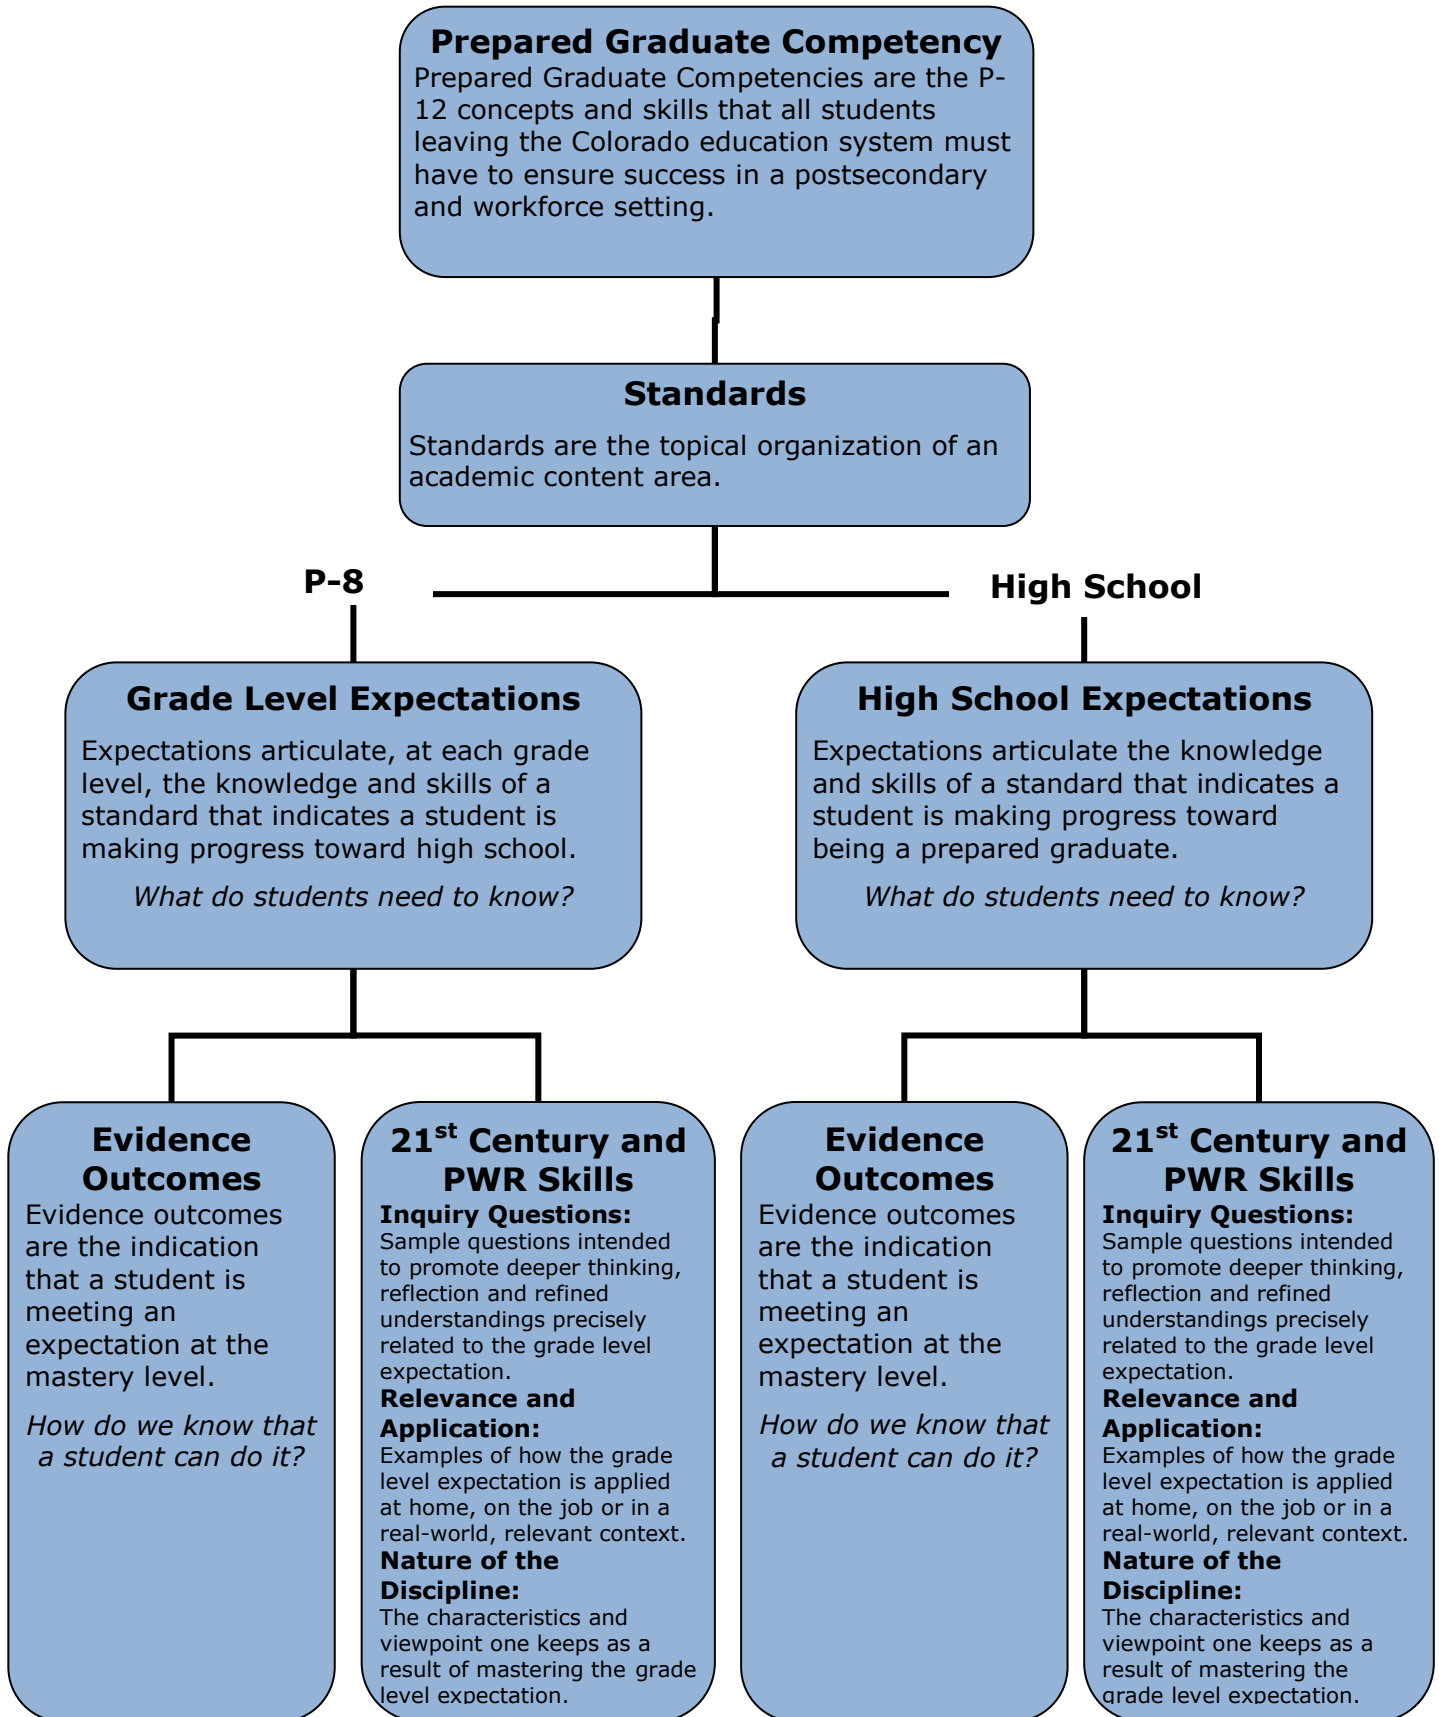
Prepared Graduate Competency
Prepared Graduate Competencies are the P-12 concepts and skills that all students leaving the Colorado education system must have to ensure success in a postsecondary and workforce setting.

Standards
Standards are the topical organization of an academic content area.

P-8

High School

Grade Level Expectations
Expectations articulate, at each grade level, the knowledge and skills of a standard that indicates a student is making progress toward high school.

What do students need to know?

High School Expectations
Expectations articulate the knowledge and skills of a standard that indicates a student is making progress toward being a prepared graduate.

What do students need to know?

Evidence Outcomes
Evidence outcomes are the indication that a student is meeting an expectation at the mastery level.

How do we know that a student can do it?

$21^{st}$ Century and PWR Skills
Inquiry Questions:
Sample questions intended to promote deeper thinking, reflection and refined understandings precisely related to the grade level expectation.
Relevance and Application:
Examples of how the grade level expectation is applied at home, on the job or in a real-world, relevant context.
Nature of the Discipline:
The characteristics and viewpoint one keeps as a result of mastering the grade level expectation.

Evidence Outcomes
Evidence outcomes are the indication that a student is meeting an expectation at the mastery level.

How do we know that a student can do it?

$21^{st}$ Century and PWR Skills
Inquiry Questions:
Sample questions intended to promote deeper thinking, reflection and refined understandings precisely related to the grade level expectation.
Relevance and Application:
Examples of how the grade level expectation is applied at home, on the job or in a real-world, relevant context.
Nature of the Discipline:
The characteristics and viewpoint one keeps as a result of mastering the grade level expectation.